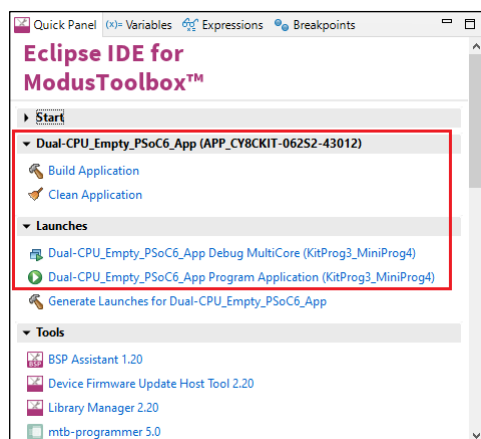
Quick Panel (x)= Variables Expressions Breakpoints

Eclipse IDE for ModusToolbox™

Start

Dual-CPU_Empty_PSoC6_App (APP_CY8CKIT-062S2-43012)

Build Application

Clean Application

Launches

Dual-CPU_Empty_PSoC6_App Debug MultiCore (KitProg3_MiniProg4)

Dual-CPU_Empty_PSoC6_App Program Application (KitProg3_MiniProg4)

Generate Launches for Dual-CPU_Empty_PSoC6_App

Tools

BSP Assistant 1.20

Device Firmware Update Host Tool 2.20

Library Manager 2.20

mtb-programmer 5.0